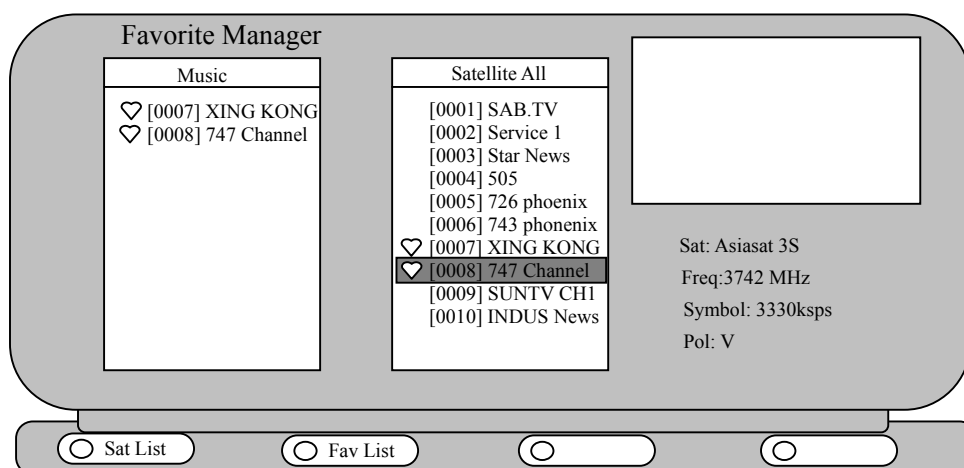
Favorite Manager

Music

[0007] XING KONG
[0008] 747 Channel

Satellite All

[0001] SAB.TV
[0002] Service 1
[0003] Star News
[0004] 505
[0005] 726 phoenix
[0006] 743 phonenix
[0007] XING KONG
[0008] 747 Channel
[0009] SUNTV CH1
[0010] INDUS News

Sat: Asiasat 3S
Freq:3742 MHz
Symbol: 3330ksps
Pol: V

Sat List
Fav List